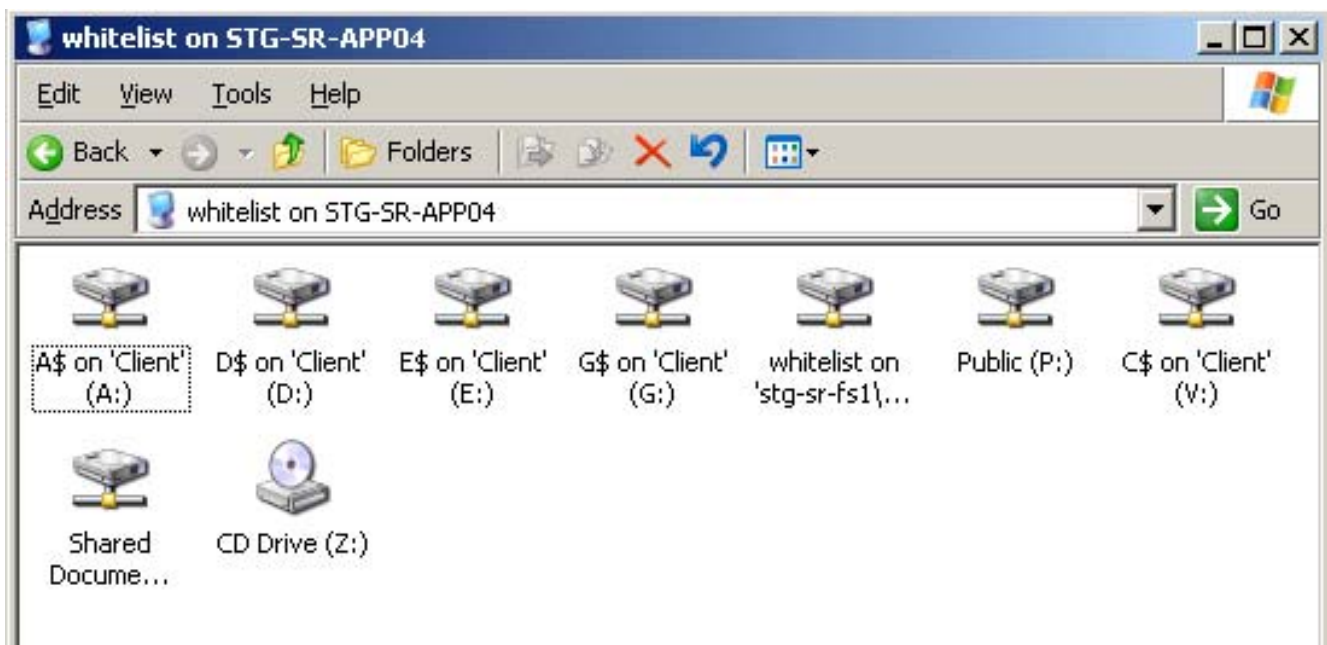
whitelist on STG-SR-APP04

Edit View Tools Help

Back Folders

Address whitelist on STG-SR-APP04 Go

A$ on 'Client' (A:)

D$ on 'Client' (D:)

E$ on 'Client' (E:)

G$ on 'Client' (G:)

whitelist on 'stg-sr-fs1\...

Public (P:)

C$ on 'Client' (V:)

Shared Docume...

CD Drive (Z:)